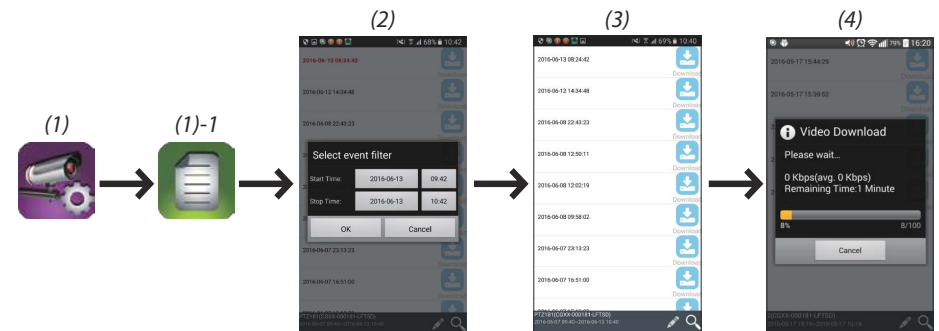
(1)

(1)-1

(2)

68% 10:42

2016-06-13 08:24:43

2016-06-12 14:34:48

2016-06-08 22:43:23

Select event filter

Start Time: 2016-06-13 09:42

Stop Time: 2016-06-13 10:42

OK Cancel

2016-06-07 23:13:23

2016-06-07 16:51:00

(3)

69% 10:40

2016-06-13 08:24:42 Download

2016-06-12 14:34:48 Download

2016-06-08 22:43:23 Download

2016-06-08 12:50:11 Download

2016-06-08 12:02:19 Download

2016-06-08 09:58:02 Download

2016-06-07 23:13:23 Download

2016-06-07 16:51:00 Download

PTZ181(C0XX-000181-LFTSD)

(4)

79% 16:20

2016-05-17 15:44:29

2016-05-17 15:39:52

Video Download

Please wait...

0 Kbps(avg. 0 Kbps)
Remaining Time:1 Minute

8% 8/100

Cancel